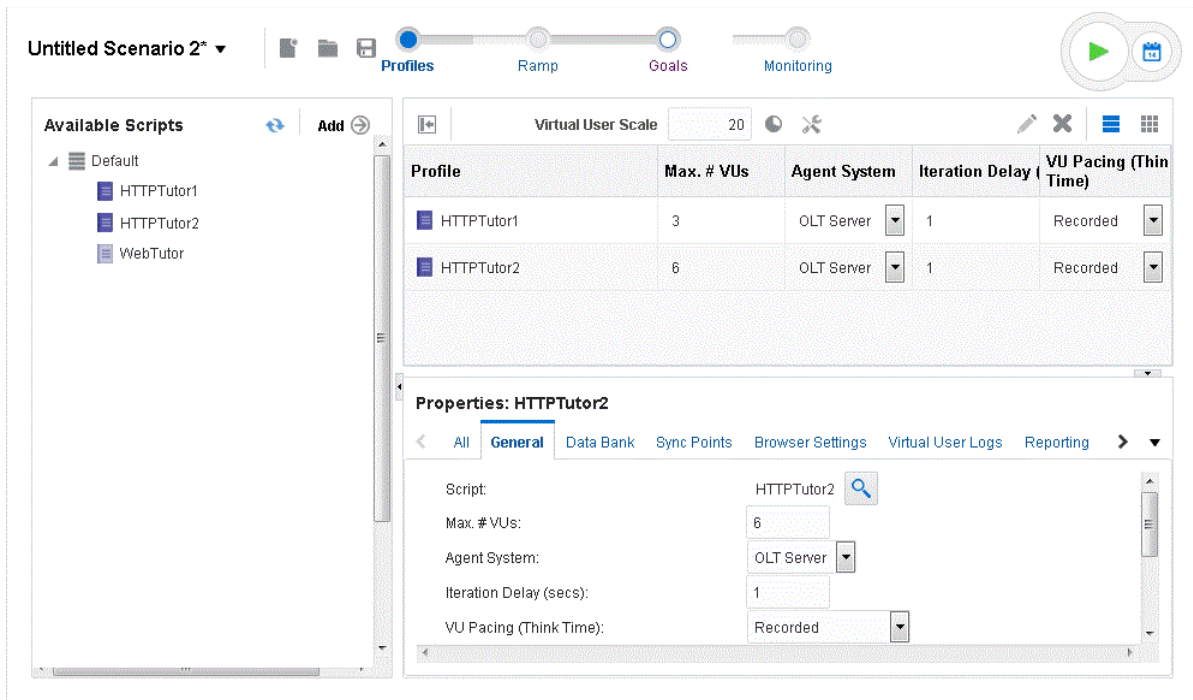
Untitled Scenario 2* ▾

Profiles Ramp Goals Monitoring

Available Scripts Add

Default
HTTPTutor1
HTTPTutor2
WebTutor

Virtual User Scale 20

| Profile | Max. # VUs | Agent System | Iteration Delay ( | VU Pacing (Thin Time) |
|---|---|---|---|---|
| HTTPTutor1 | 3 | OLT Server | 1 | Recorded |
| HTTPTutor2 | 6 | OLT Server | 1 | Recorded |

Properties: HTTPTutor2

All General Data Bank Sync Points Browser Settings Virtual User Logs Reporting

Script: HTTPTutor2
Max. # VUs: 6
Agent System: OLT Server
Iteration Delay (secs): 1
VU Pacing (Think Time): Recorded